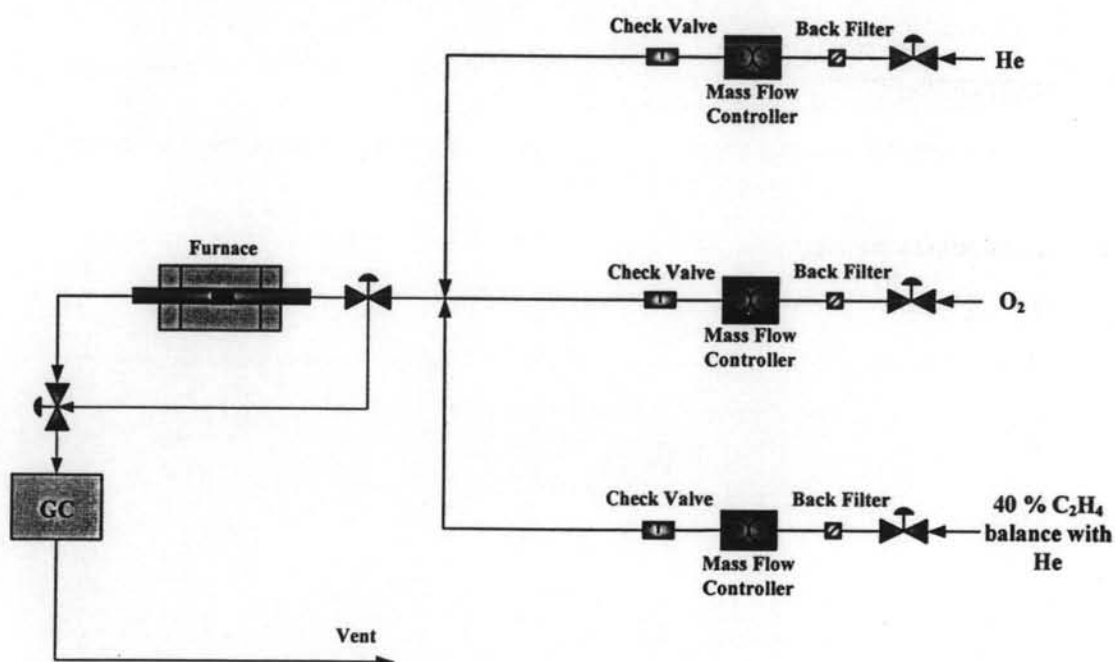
Check Valve

Mass Flow Controller

Back Filter

He

Furnace

Check Valve

Mass Flow Controller

Back Filter

$O_2$

GC

Check Valve

Mass Flow Controller

Back Filter

40 % $C_2H_4$ balance with He

Vent